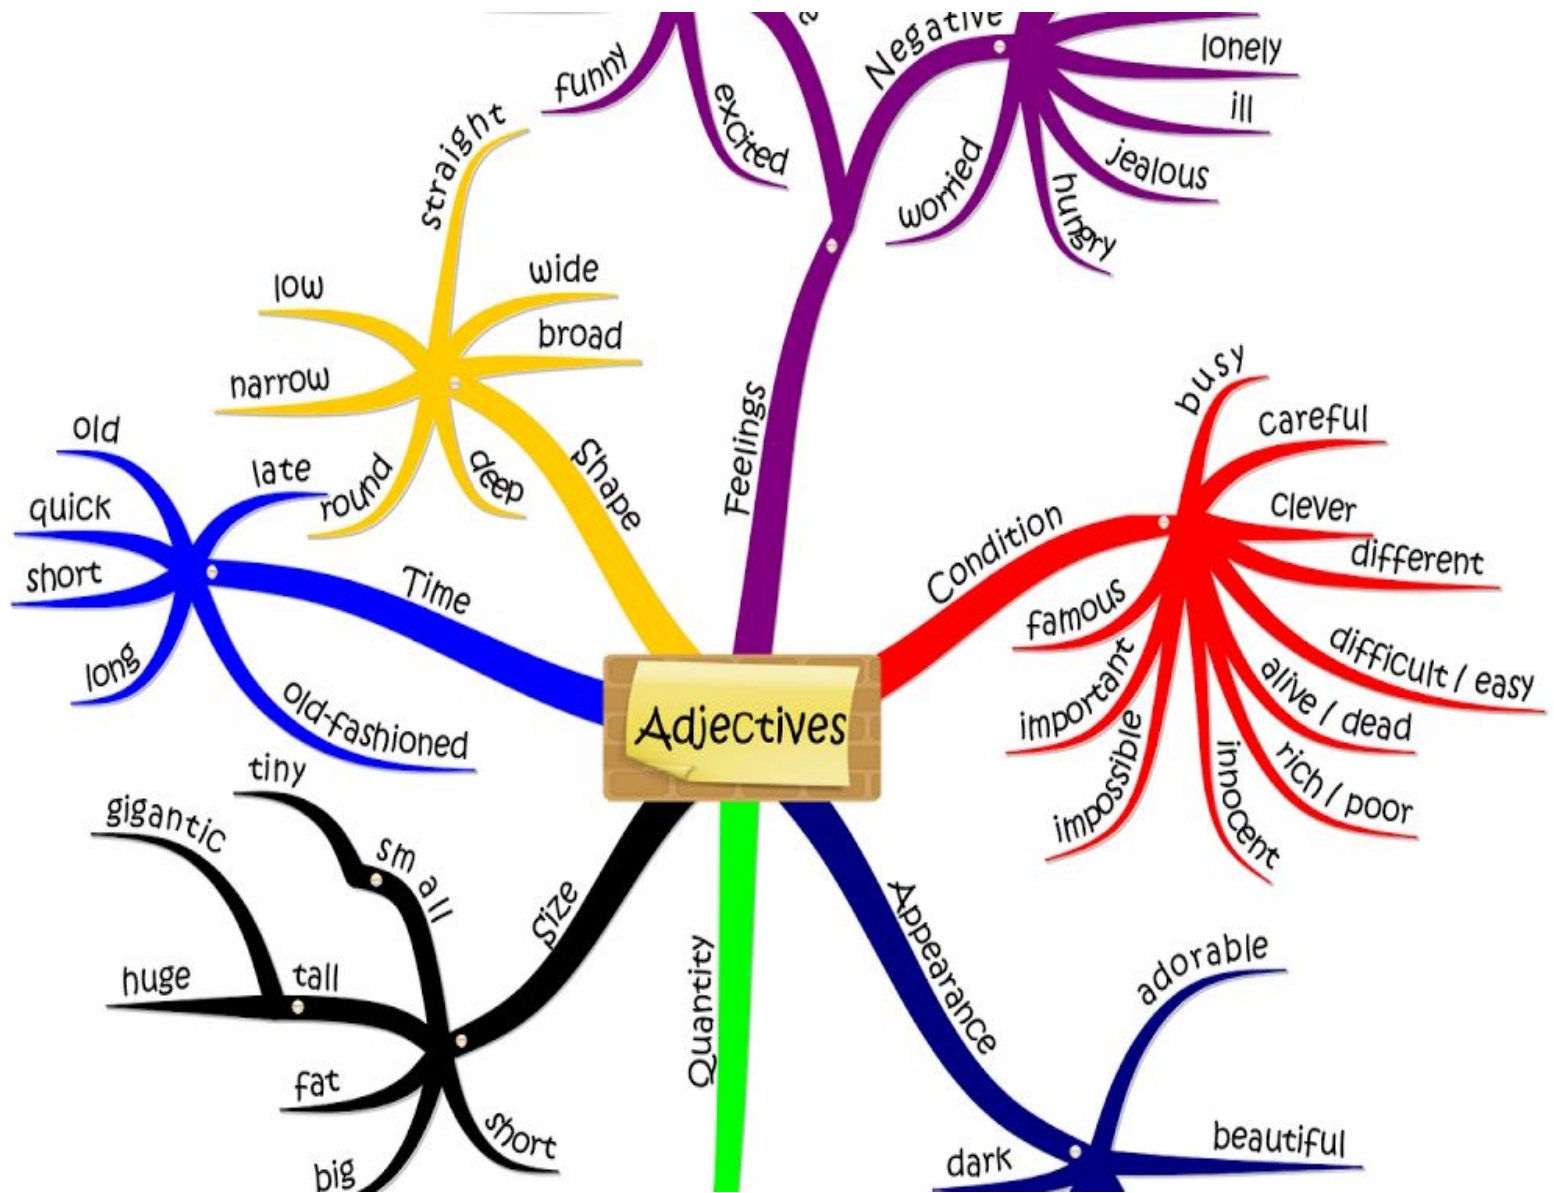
Adjectives

Feelings
funny
excited
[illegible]
Negative
lonely
ill
jealous
hungry
worried

Shape
straight
low
wide
broad
narrow
round
deep

Time
old
late
quick
short
long
old-fashioned

Condition
busy
careful
clever
different
famous
difficult / easy
important
alive / dead
impossible
innocent
rich / poor

Size
tiny
gigantic
small
huge
tall
fat
short
big

Quantity

Appearance
adorable
beautiful
dark